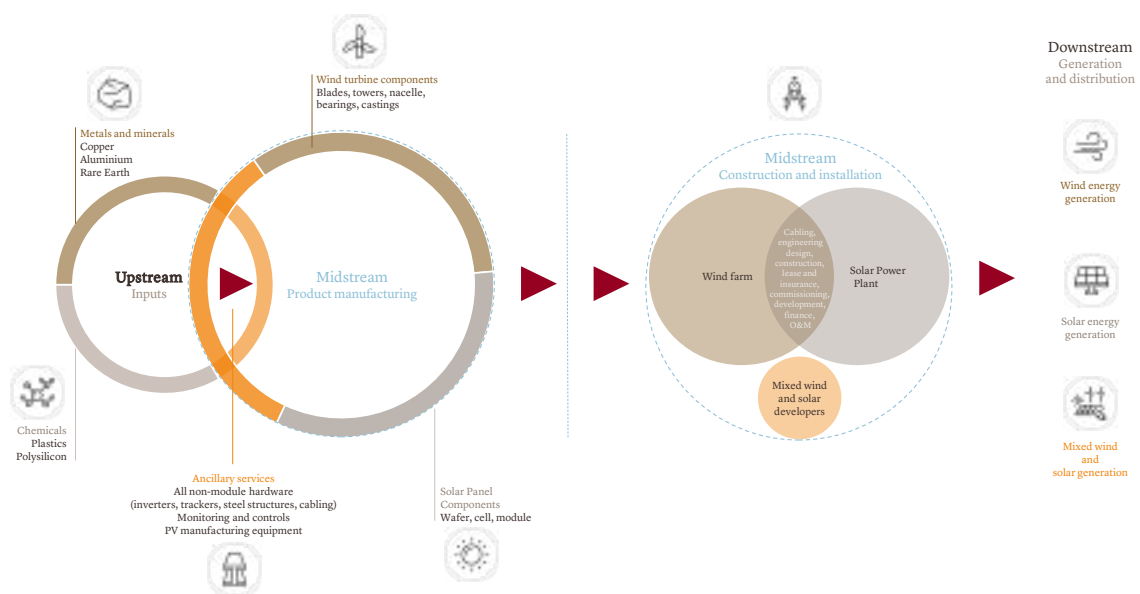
Wind turbine components
Blades, towers, nacelle, bearings, castings

Metals and minerals
Copper
Aluminium
Rare Earth

Upstream
Inputs

Midstream
Product manufacturing

Chemicals
Plastics
Polysilicon

Ancillary services
All non-module hardware
(inverters, trackers, steel structures, cabling)
Monitoring and controls
PV manufacturing equipment

Solar Panel Components
Wafer, cell, module

Midstream
Construction and installation

Wind farm

Cabling, engineering design, construction, lease and insurance, commissioning, development, finance, O&M

Solar Power Plant

Mixed wind and solar developers

Downstream
Generation and distribution

Wind energy generation

Solar energy generation

Mixed wind and solar generation